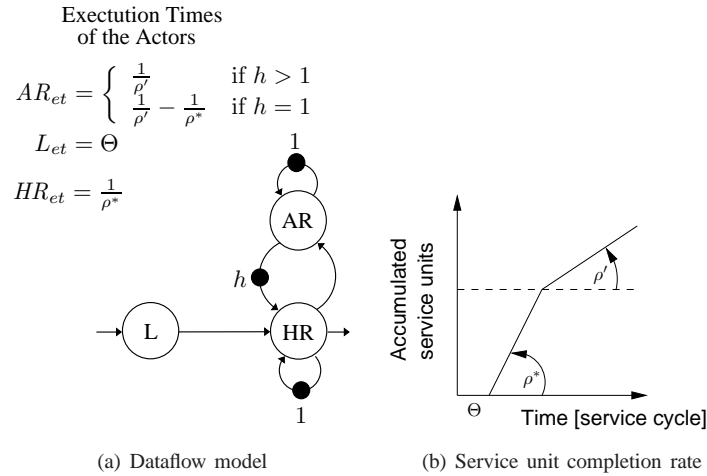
Exectution Times of the Actors

$AR_{et} = \begin{cases} \frac{1}{\rho'} & \text{if } h > 1 \\ \frac{1}{\rho'} - \frac{1}{\rho^*} & \text{if } h = 1 \end{cases}$

$L_{et} = \Theta$

$HR_{et} = \frac{1}{\rho^*}$

1

AR

$h$

L

HR

1

Accumulated service units

$\rho'$

$\rho^*$

$\Theta$

Time [service cycle]

(a) Dataflow model

(b) Service unit completion rate